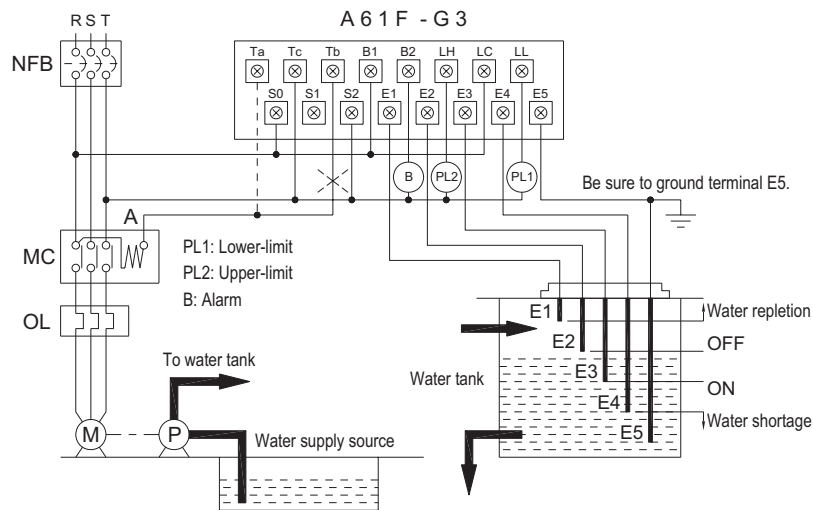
R S T

A 6 1 F - G 3

NFB

Ta Tc Tb B1 B2 LH LC LL

S0 S1 S2 E1 E2 E3 E4 E5

B PL2 PL1

Be sure to ground terminal E5.

A

MC

PL1: Lower-limit
PL2: Upper-limit
B: Alarm

OL

E1
E2
E3
E4
E5

Water repletion
OFF
ON
Water shortage

Water tank

To water tank

M P

Water supply source